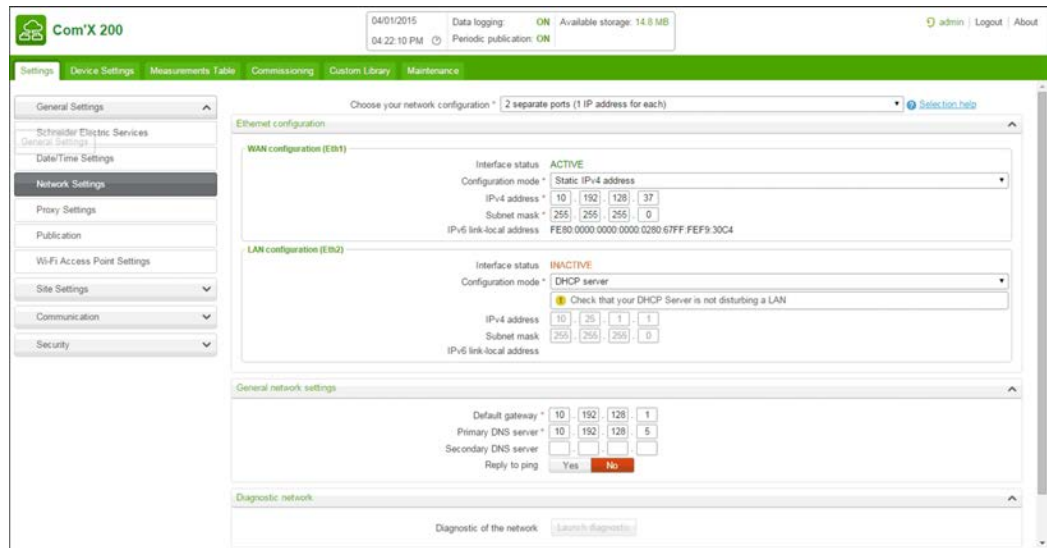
Com'X 200

04/01/2015
04:22:10 PM
Data logging: ON
Periodic publication: ON
Available storage: 14.8 MB

admin | Logout | About

Settings | Device Settings | Measurements Table | Commissioning | Custom Library | Maintenance

General Settings
Schneider Electric Services
General Settings
Date/Time Settings
Network Settings
Proxy Settings
Publication
Wi-Fi Access Point Settings
Site Settings
Communication
Security

Choose your network configuration * 2 separate ports (1 IP address for each)
Selection help

Ethernet configuration

WAN configuration (Eth1)
Interface status ACTIVE
Configuration mode * Static IPv4 address
IPv4 address * 10 . 192 . 128 . 37
Subnet mask * 255 . 255 . 255 . 0
IPv6 link-local address FE80:0000:0000:0000:0280:67FF:FEF9:30C4

LAN configuration (Eth2)
Interface status INACTIVE
Configuration mode * DHCP server
Check that your DHCP Server is not disturbing a LAN
IPv4 address 10 . 25 . 1 . 1
Subnet mask 255 . 255 . 255 . 0
IPv6 link-local address

General network settings
Default gateway * 10 . 192 . 128 . 1
Primary DNS server * 10 . 192 . 128 . 5
Secondary DNS server
Reply to ping Yes No

Diagnostic network
Diagnostic of the network Launch diagnostic